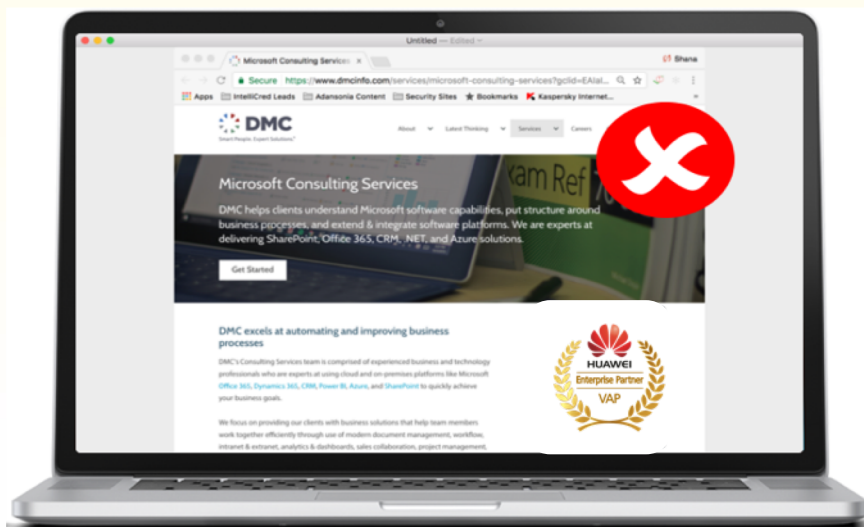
Untitled — Edited

Microsoft Consulting Services ×

Shane

Secure https://www.dmcinfo.com/services/microsoft-consulting-services?gclid=EAIaI

Apps IntelliCred Leads Adansonia Content Security Sites Bookmarks Kaspersky Internet...

DMC
Smart People. Expert Solutions.

About Latest Thinking Services Careers

Microsoft Consulting Services

DMC helps clients understand Microsoft software capabilities, put structure around business processes, and extend & integrate software platforms. We are experts at delivering SharePoint, Office 365, CRM, .NET, and Azure solutions.

Get Started

Exam Ref

DMC excels at automating and improving business processes

DMC's Consulting Services team is comprised of experienced business and technology professionals who are experts at using cloud and on-premises platforms like Microsoft Office 365, Dynamics 365, CRM, Power BI, Azure, and SharePoint to quickly achieve your business goals.

We focus on providing our clients with business solutions that help team members work together efficiently through use of modern document management, workflow, intranet & extranet, analytics & dashboards, sales collaboration, project management,

HUAWEI
Enterprise Partner
VAP